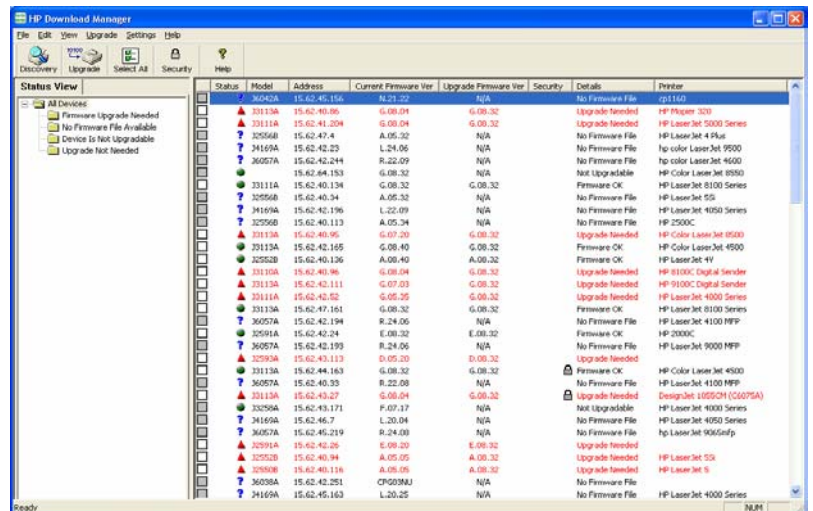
HP Download Manager

File Edit View Upgrade Settings Help

Discovery Upgrade Select All Security Help

Status View

All Devices
Firmware Upgrade Needed
No Firmware File Available
Device Is Not Upgradable
Upgrade Not Needed

| Status | Model | Address | Current Firmware Ver | Upgrade Firmware Ver | Security | Details | Printer |
|---|---|---|---|---|---|---|---|
| ? | 36042A | 15.62.45.156 | N.21.22 | N/A | | No Firmware File | cp1160 |
| ▲ | J3111A | 15.62.40.86 | G.08.04 | G.08.32 | | Upgrade Needed | HP Mopier 320 |
| ▲ | J3111A | 15.62.41.204 | G.08.04 | G.08.32 | | Upgrade Needed | HP LaserJet 5000 Series |
| ? | J2556B | 15.62.47.4 | A.05.32 | N/A | | No Firmware File | HP LaserJet 4 Plus |
| ? | J4169A | 15.62.42.23 | L.24.06 | N/A | | No Firmware File | hp color LaserJet 9500 |
| ? | J6057A | 15.62.42.244 | R.22.09 | N/A | | No Firmware File | hp color LaserJet 4600 |
| ● | | 15.62.64.153 | G.08.32 | N/A | | Not Upgradable | HP Color LaserJet 8550 |
| ● | J3111A | 15.62.40.134 | G.08.32 | G.08.32 | | Firmware OK | HP LaserJet 8100 Series |
| ? | J2556B | 15.62.40.34 | A.05.32 | N/A | | No Firmware File | HP LaserJet 5Si |
| ? | J4169A | 15.62.42.196 | L.22.09 | N/A | | No Firmware File | HP LaserJet 4050 Series |
| ? | J2556B | 15.62.40.113 | A.05.34 | N/A | | No Firmware File | HP 2500C |
| ▲ | J3113A | 15.62.40.95 | G.07.20 | G.08.32 | | Upgrade Needed | HP Color LaserJet 8500 |
| ● | J3113A | 15.62.42.165 | G.08.40 | G.08.32 | | Firmware OK | HP Color LaserJet 4500 |
| ● | J2552B | 15.62.40.136 | A.08.40 | A.08.32 | | Firmware OK | HP LaserJet 4V |
| ▲ | J3110A | 15.62.40.96 | G.08.04 | G.08.32 | | Upgrade Needed | HP 8100C Digital Sender |
| ▲ | J3113A | 15.62.42.111 | G.07.03 | G.08.32 | | Upgrade Needed | HP 9100C Digital Sender |
| ▲ | J3111A | 15.62.42.52 | G.05.25 | G.08.32 | | Upgrade Needed | HP LaserJet 4000 Series |
| ● | J3113A | 15.62.47.161 | G.08.32 | G.08.32 | | Firmware OK | HP LaserJet 8100 Series |
| ? | J6057A | 15.62.42.194 | R.24.06 | N/A | | No Firmware File | HP LaserJet 4100 MFP |
| ● | J2591A | 15.62.42.24 | E.08.32 | E.08.32 | | Firmware OK | HP 2000C |
| ? | J6057A | 15.62.42.193 | R.24.06 | N/A | | No Firmware File | HP LaserJet 9000 MFP |
| ▲ | J2593A | 15.62.43.113 | D.05.20 | D.08.32 | | Upgrade Needed | |
| ● | J3113A | 15.62.44.163 | G.08.32 | G.08.32 | 🔒 | Firmware OK | HP Color LaserJet 4500 |
| ? | J6057A | 15.62.40.33 | R.22.08 | N/A | | No Firmware File | HP LaserJet 4100 MFP |
| ▲ | J3113A | 15.62.43.27 | G.08.04 | G.08.32 | 🔒 | Upgrade Needed | DesignJet 1055CM (C6075A) |
| ● | J3258A | 15.62.43.171 | F.07.17 | N/A | | Not Upgradable | HP LaserJet 4000 Series |
| ? | J4169A | 15.62.46.7 | L.20.04 | N/A | | No Firmware File | HP LaserJet 4050 Series |
| ? | J6057A | 15.62.45.219 | R.24.08 | N/A | | No Firmware File | hp LaserJet 9065mfp |
| ▲ | J2591A | 15.62.42.26 | E.08.20 | E.08.32 | | Upgrade Needed | |
| ▲ | J2552B | 15.62.40.94 | A.05.05 | A.08.32 | | Upgrade Needed | HP LaserJet 5Si |
| ▲ | J2550B | 15.62.40.116 | A.05.05 | A.08.32 | | Upgrade Needed | HP LaserJet 5 |
| ? | J6038A | 15.62.42.251 | CPG03NU | N/A | | No Firmware File | |
| ? | J4169A | 15.62.45.163 | L.20.25 | N/A | | No Firmware File | HP LaserJet 4000 Series |

Ready NUM